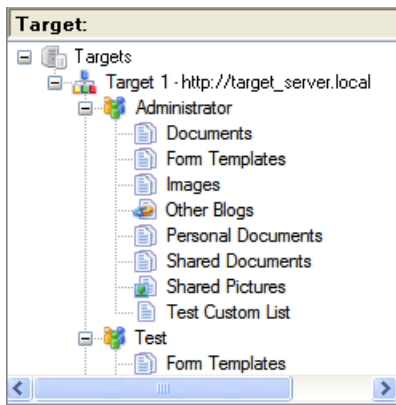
Target:

Targets
Target 1 - http://target_server.local
Administrator
Documents
Form Templates
Images
Other Blogs
Personal Documents
Shared Documents
Shared Pictures
Test Custom List
Test
Form Templates